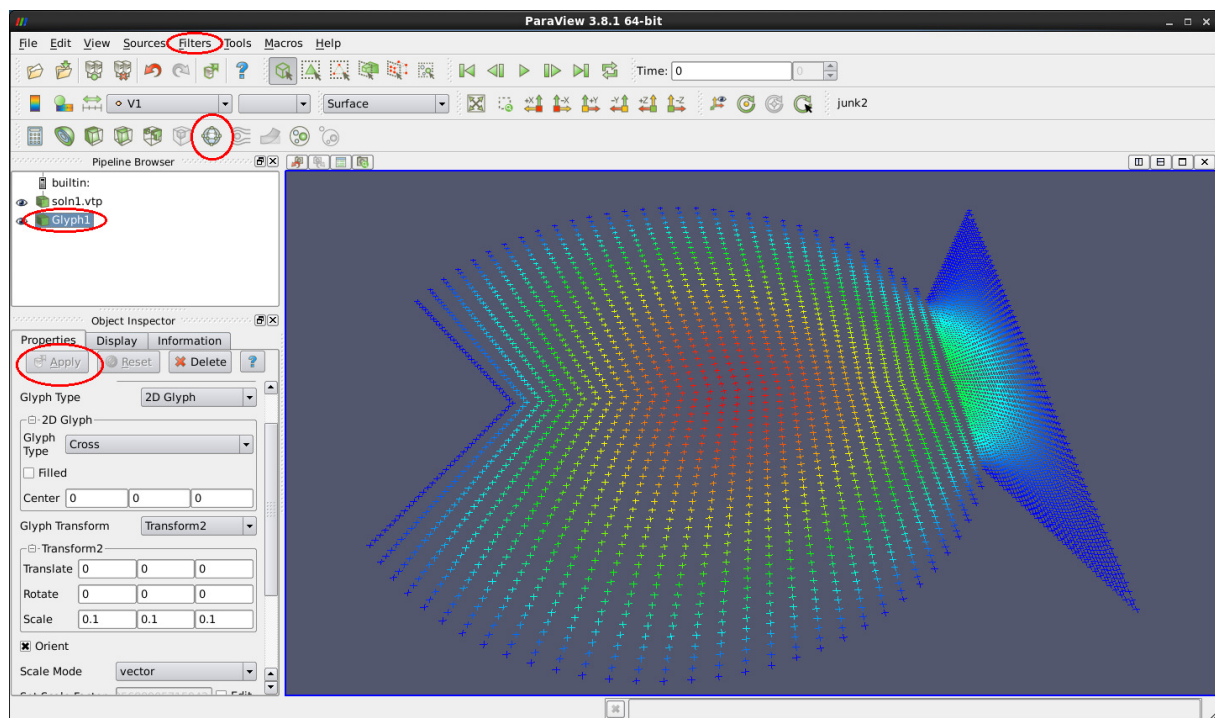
ParaView 3.8.1 64-bit

File Edit View Sources Filters Tools Macros Help

Time: 0

V1

Surface

junk2

Pipeline Browser

builtin:
soln1.vtp
Glyph1

Object Inspector

Properties Display Information

Apply Reset Delete ?

Glyph Type 2D Glyph

2D Glyph

Glyph Type Cross

Filled

Center 0 0 0

Glyph Transform Transform2

Transform2

Translate 0 0 0

Rotate 0 0 0

Scale 0.1 0.1 0.1

Orient

Scale Mode vector

Edit